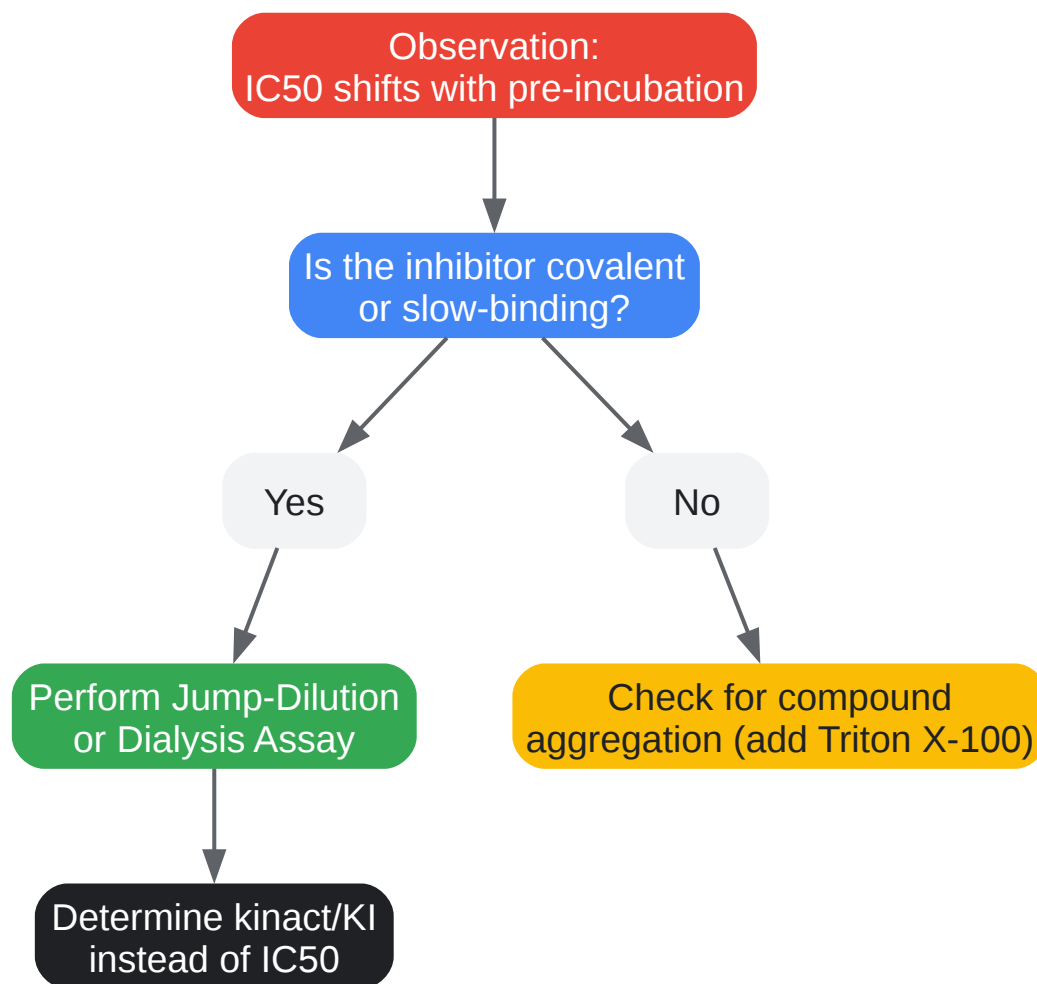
Observation:
IC50 shifts with pre-incubation

Is the inhibitor covalent or slow-binding?

Yes

No

Perform Jump-Dilution or Dialysis Assay

Check for compound aggregation (add Triton X-100)

Determine kinact/KI instead of IC50